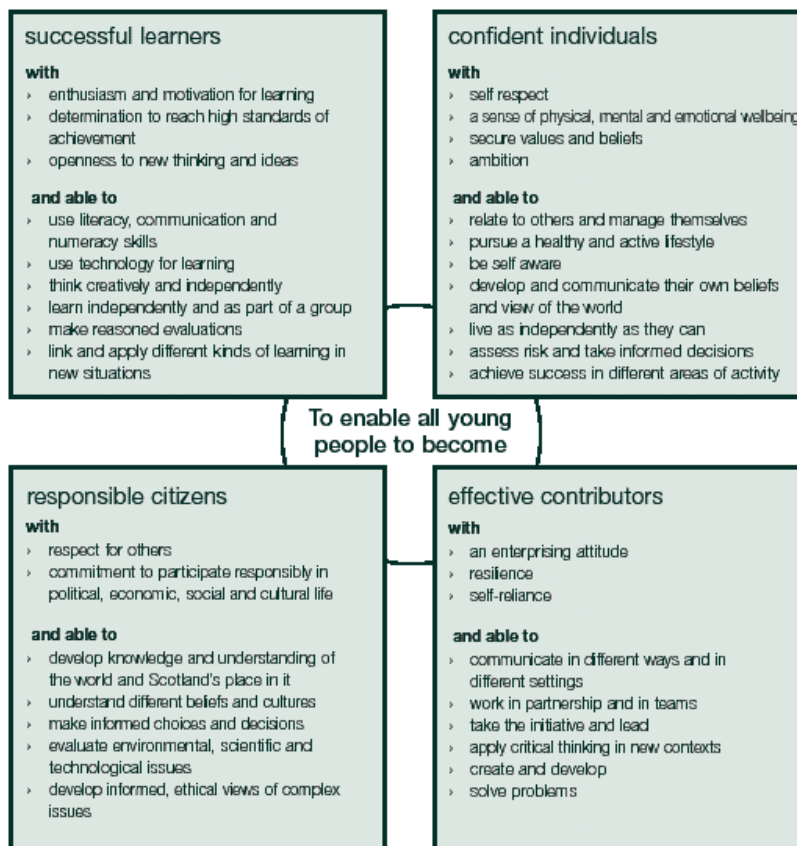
successful learners

with
› enthusiasm and motivation for learning
› determination to reach high standards of achievement
› openness to new thinking and ideas

and able to
› use literacy, communication and numeracy skills
› use technology for learning
› think creatively and independently
› learn independently and as part of a group
› make reasoned evaluations
› link and apply different kinds of learning in new situations

confident individuals

with
› self respect
› a sense of physical, mental and emotional wellbeing
› secure values and beliefs
› ambition

and able to
› relate to others and manage themselves
› pursue a healthy and active lifestyle
› be self aware
› develop and communicate their own beliefs and view of the world
› live as independently as they can
› assess risk and take informed decisions
› achieve success in different areas of activity

To enable all young people to become

responsible citizens

with
› respect for others
› commitment to participate responsibly in political, economic, social and cultural life

and able to
› develop knowledge and understanding of the world and Scotland's place in it
› understand different beliefs and cultures
› make informed choices and decisions
› evaluate environmental, scientific and technological issues
› develop informed, ethical views of complex issues

effective contributors

with
› an enterprising attitude
› resilience
› self-reliance

and able to
› communicate in different ways and in different settings
› work in partnership and in teams
› take the initiative and lead
› apply critical thinking in new contexts
› create and develop
› solve problems